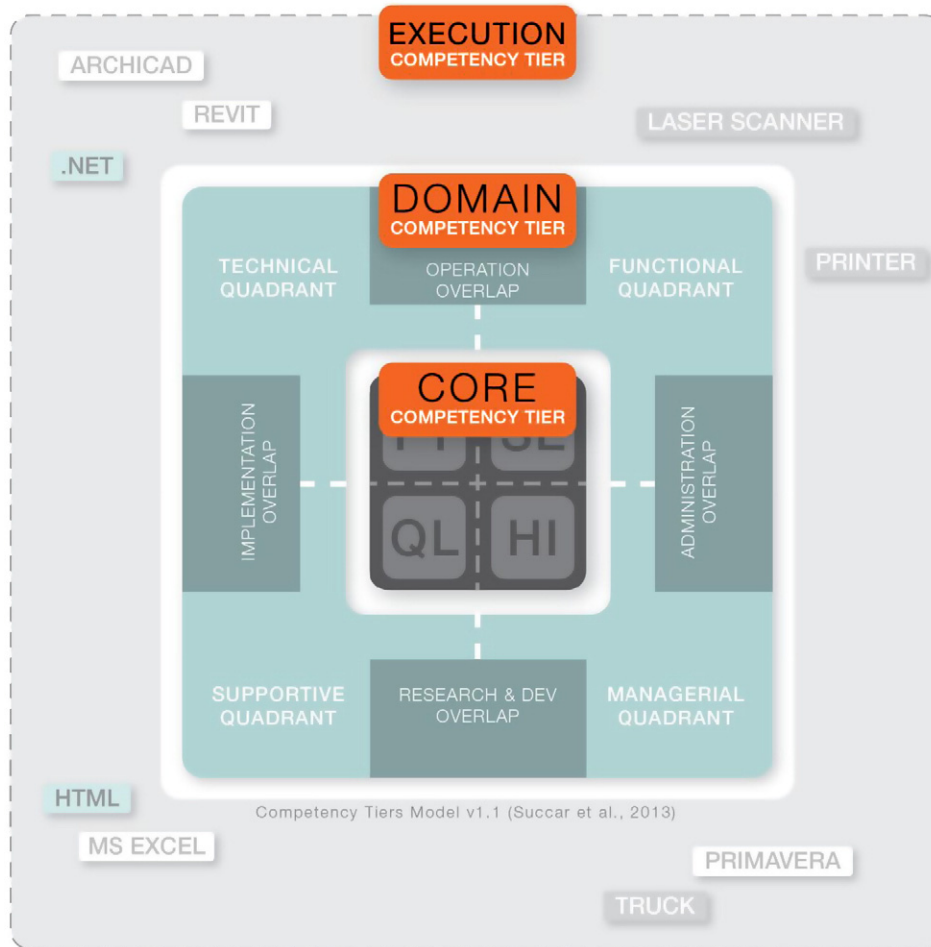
EXECUTION
COMPETENCY TIER

ARCHICAD

REVIT

LASER SCANNER

.NET

DOMAIN
COMPETENCY TIER

PRINTER

TECHNICAL QUADRANT

OPERATION OVERLAP

FUNCTIONAL QUADRANT

CORE
COMPETENCY TIER

IMPLEMENTATION OVERLAP

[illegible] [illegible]

QL HI

ADMINISTRATION OVERLAP

SUPPORTIVE QUADRANT

RESEARCH & DEV OVERLAP

MANAGERIAL QUADRANT

HTML

Competency Tiers Model v1.1 (Succar et al., 2013)

MS EXCEL

PRIMAVERA

TRUCK